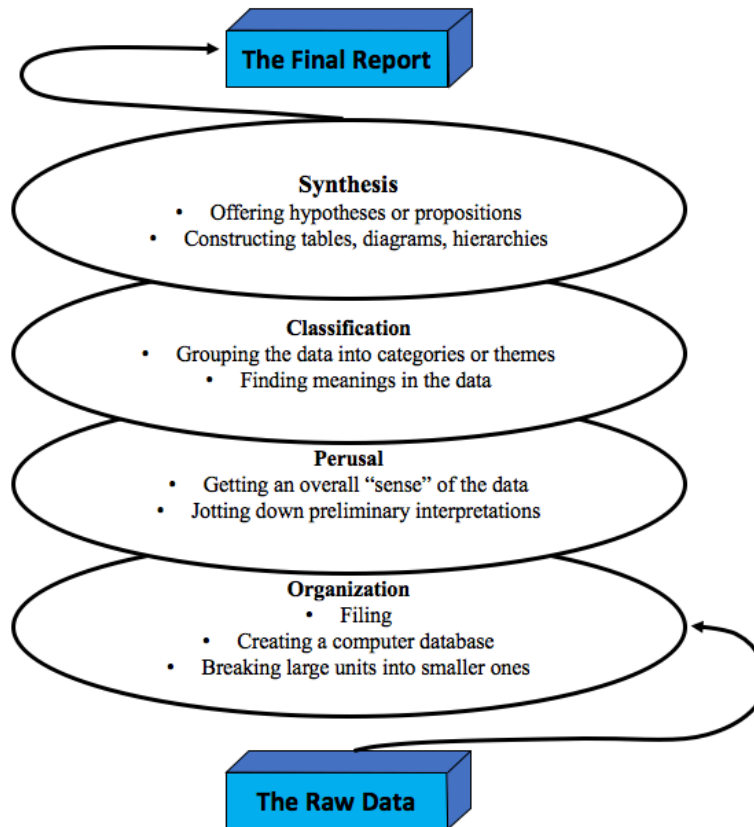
The Final Report

Synthesis
• Offering hypotheses or propositions
• Constructing tables, diagrams, hierarchies

Classification
• Grouping the data into categories or themes
• Finding meanings in the data

Perusal
• Getting an overall "sense" of the data
• Jotting down preliminary interpretations

Organization
• Filing
• Creating a computer database
• Breaking large units into smaller ones

The Raw Data